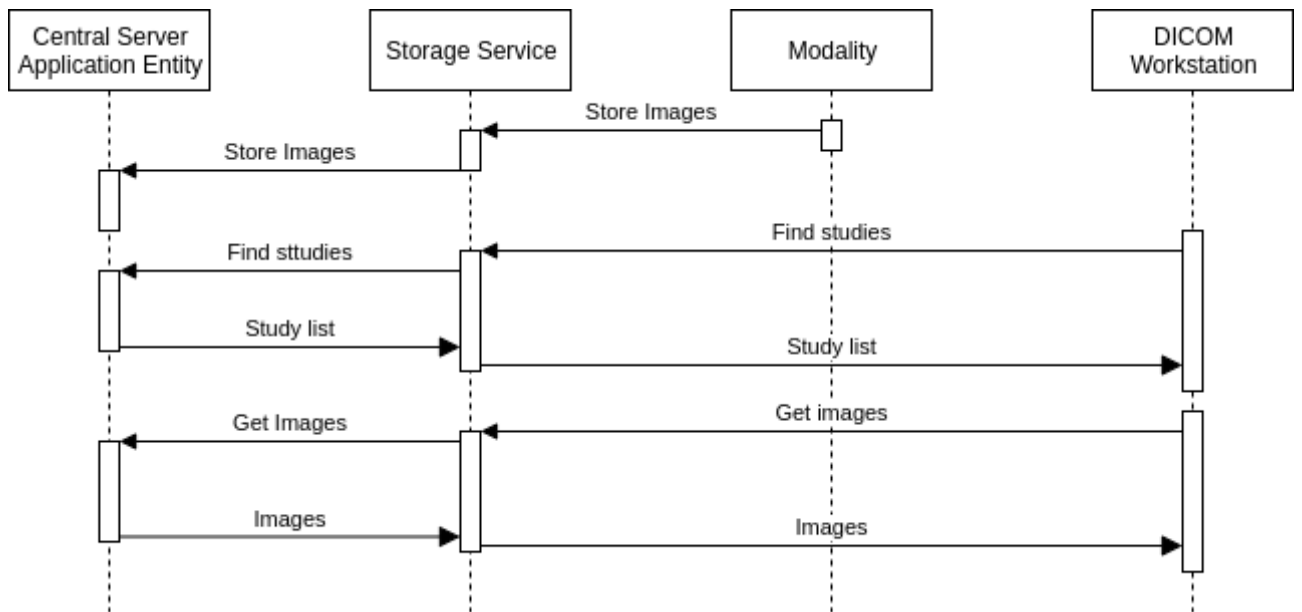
Central Server Application Entity

Storage Service

Modality

DICOM Workstation

Store Images

Store Images

Find studies

Find sttudies

Study list

Study list

Get images

Get Images

Images

Images